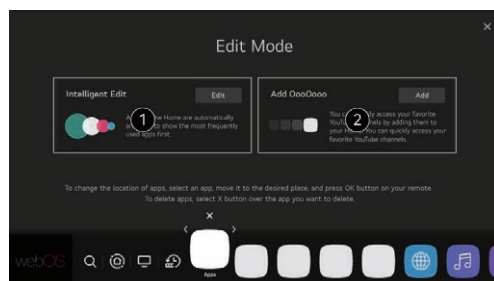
Edit Mode

×

Intelligent Edit

Edit

A 1 e Home are automatically s to show the most frequently used apps first.

Add OooOooo

Add

You c 2 y access your favorite YouTu els by adding them to your H You can quickly access your favorite YouTube channels.

To change the location of apps, select an app, move it to the desired place, and press OK button on your remote. To delete apps, select X button over the app you want to delete.

×

‹ ›

webOS

Apps